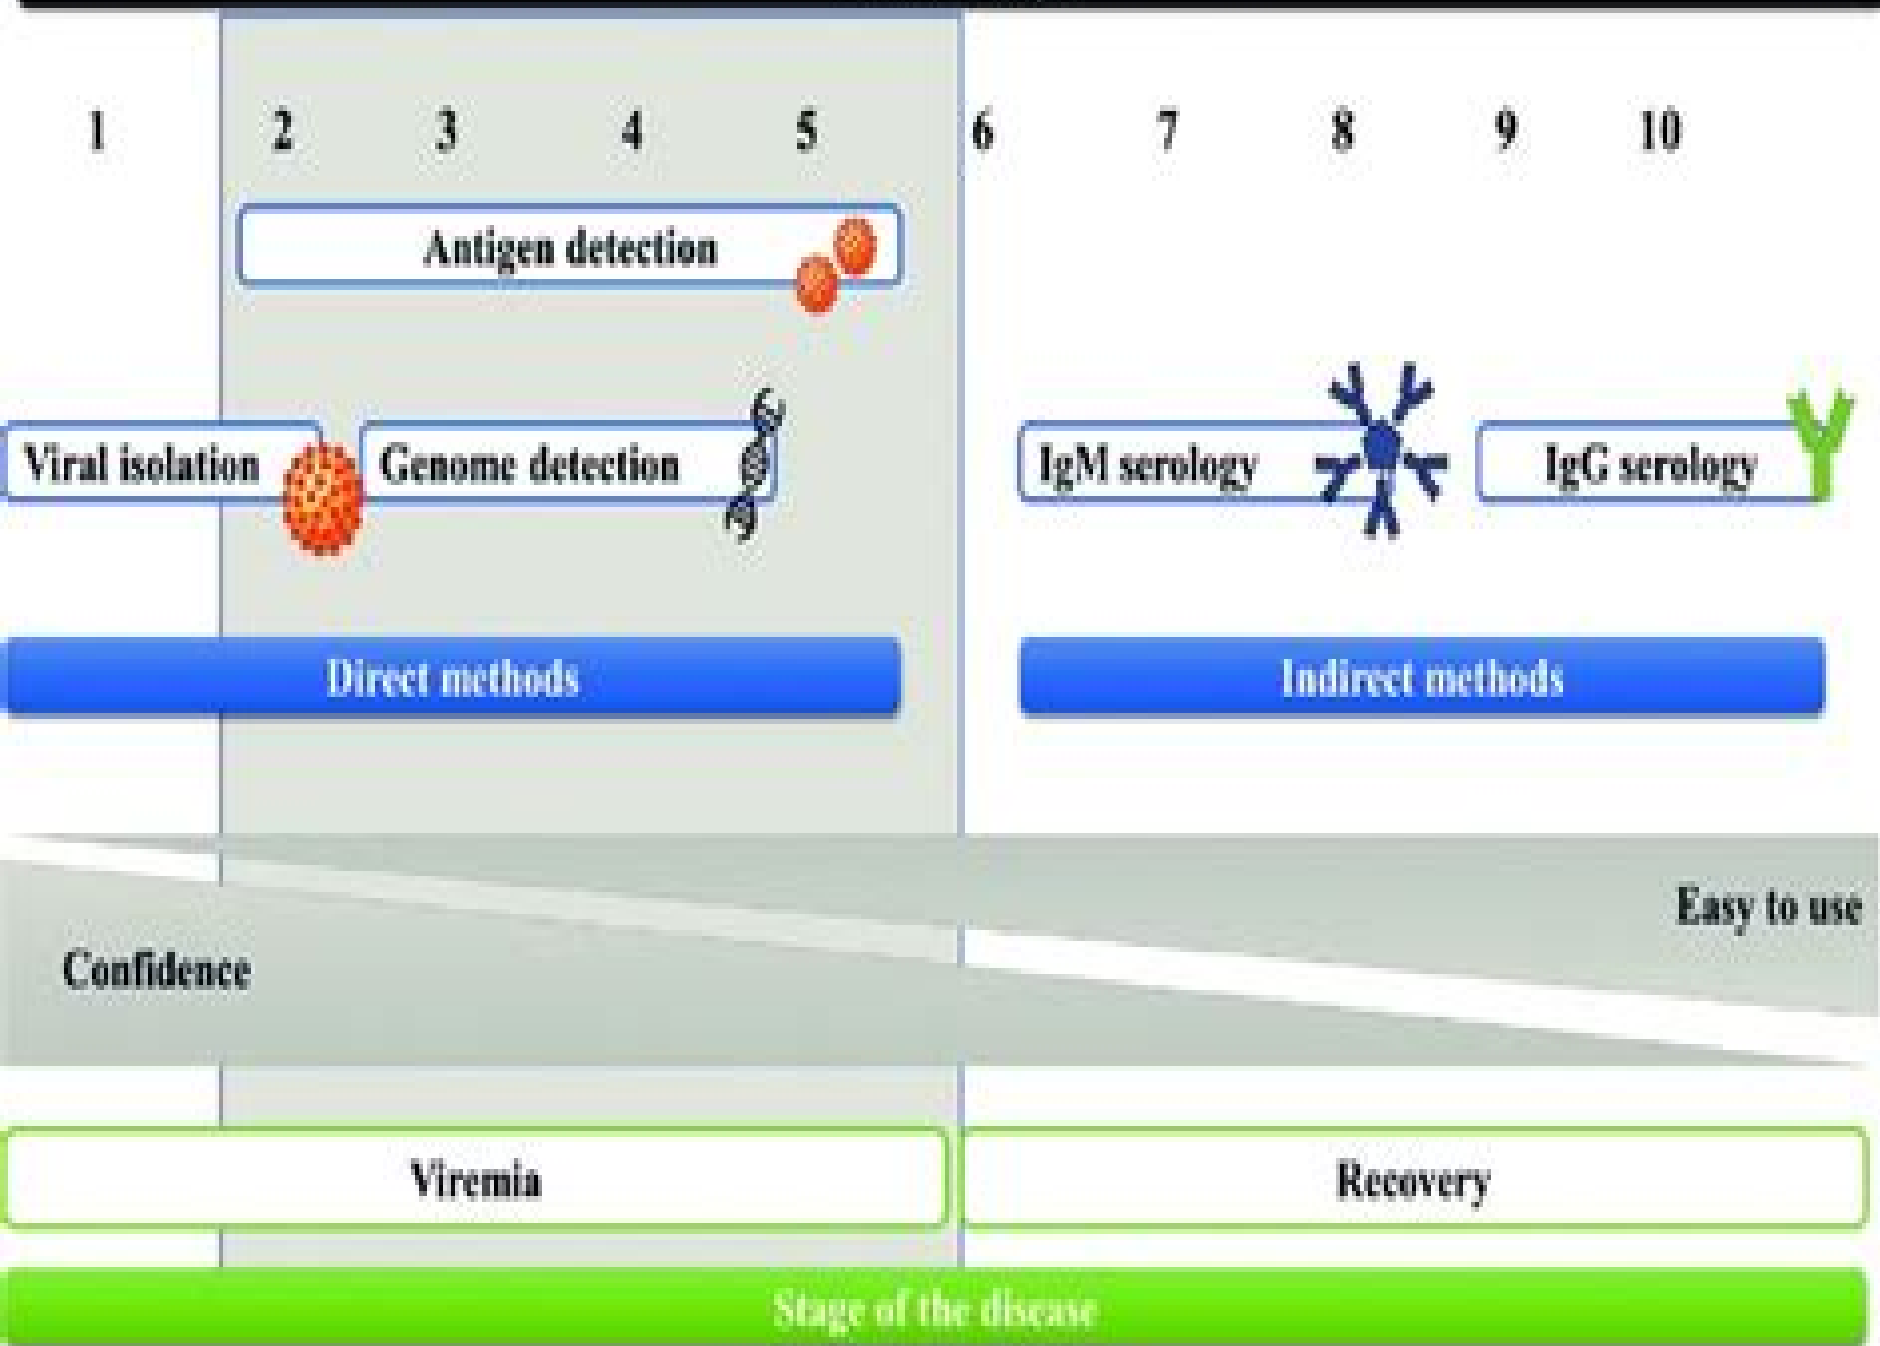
1 2 3 4 5 6 7 8 9 10

Antigen detection

Viral isolation

Genome detection

IgM serology

IgG serology

Direct methods

Indirect methods

Easy to use

Confidence

Viremia

Recovery

Stage of the disease